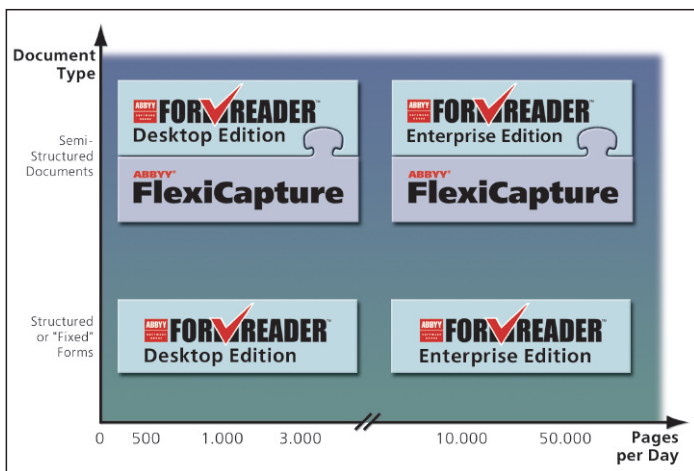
Document Type

Semi-Structured Documents

ABBYY FORMREADER Desktop Edition

ABBYY FlexiCapture

ABBYY FORMREADER Enterprise Edition

ABBYY FlexiCapture

Structured or "Fixed" Forms

ABBYY FORMREADER Desktop Edition

ABBYY FORMREADER Enterprise Edition

0 500 1.000 3.000 10.000 50.000

Pages per Day